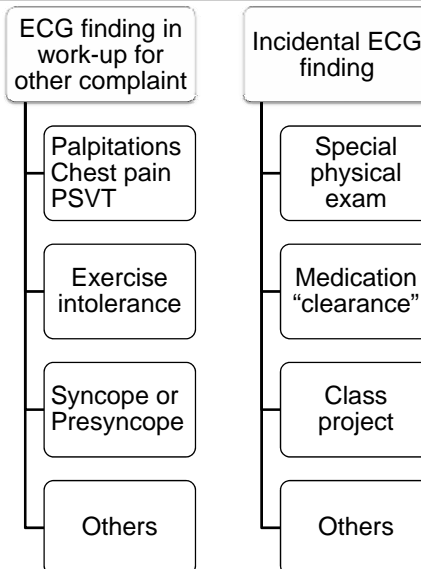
ECG finding in work-up for other complaint

Palpitations
Chest pain
PSVT

Exercise intolerance

Syncope or Presyncope

Others

Incidental ECG finding

Special physical exam

Medication "clearance"

Class project

Others